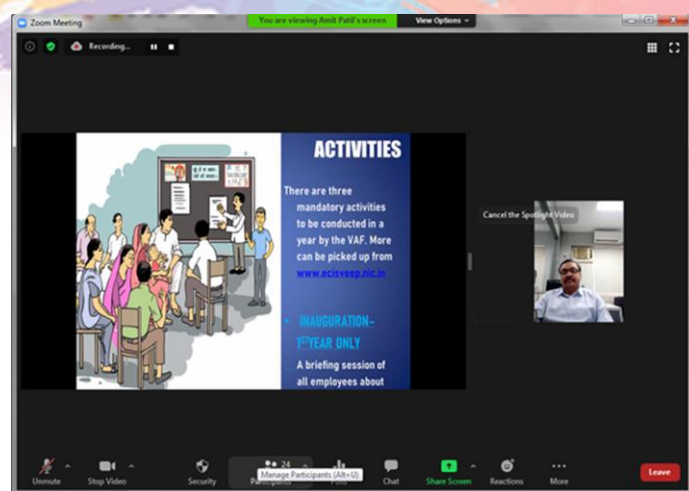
Zoom Meeting

You are viewing Amit Patil's screen

View Options

Recording...

ACTIVITIES

There are three mandatory activities to be conducted in a year by the VAF. More can be picked up from www.ecisveep.nic.in

• INAUGURATION- 1$^{ST}$YEAR ONLY

A briefing session of all employees about

Cancel the Spotlight Video

Unmute

Stop Video

Security

24

Participants

Manage Participants (Alt+U)

Chat

Share Screen

Reactions

More

Leave